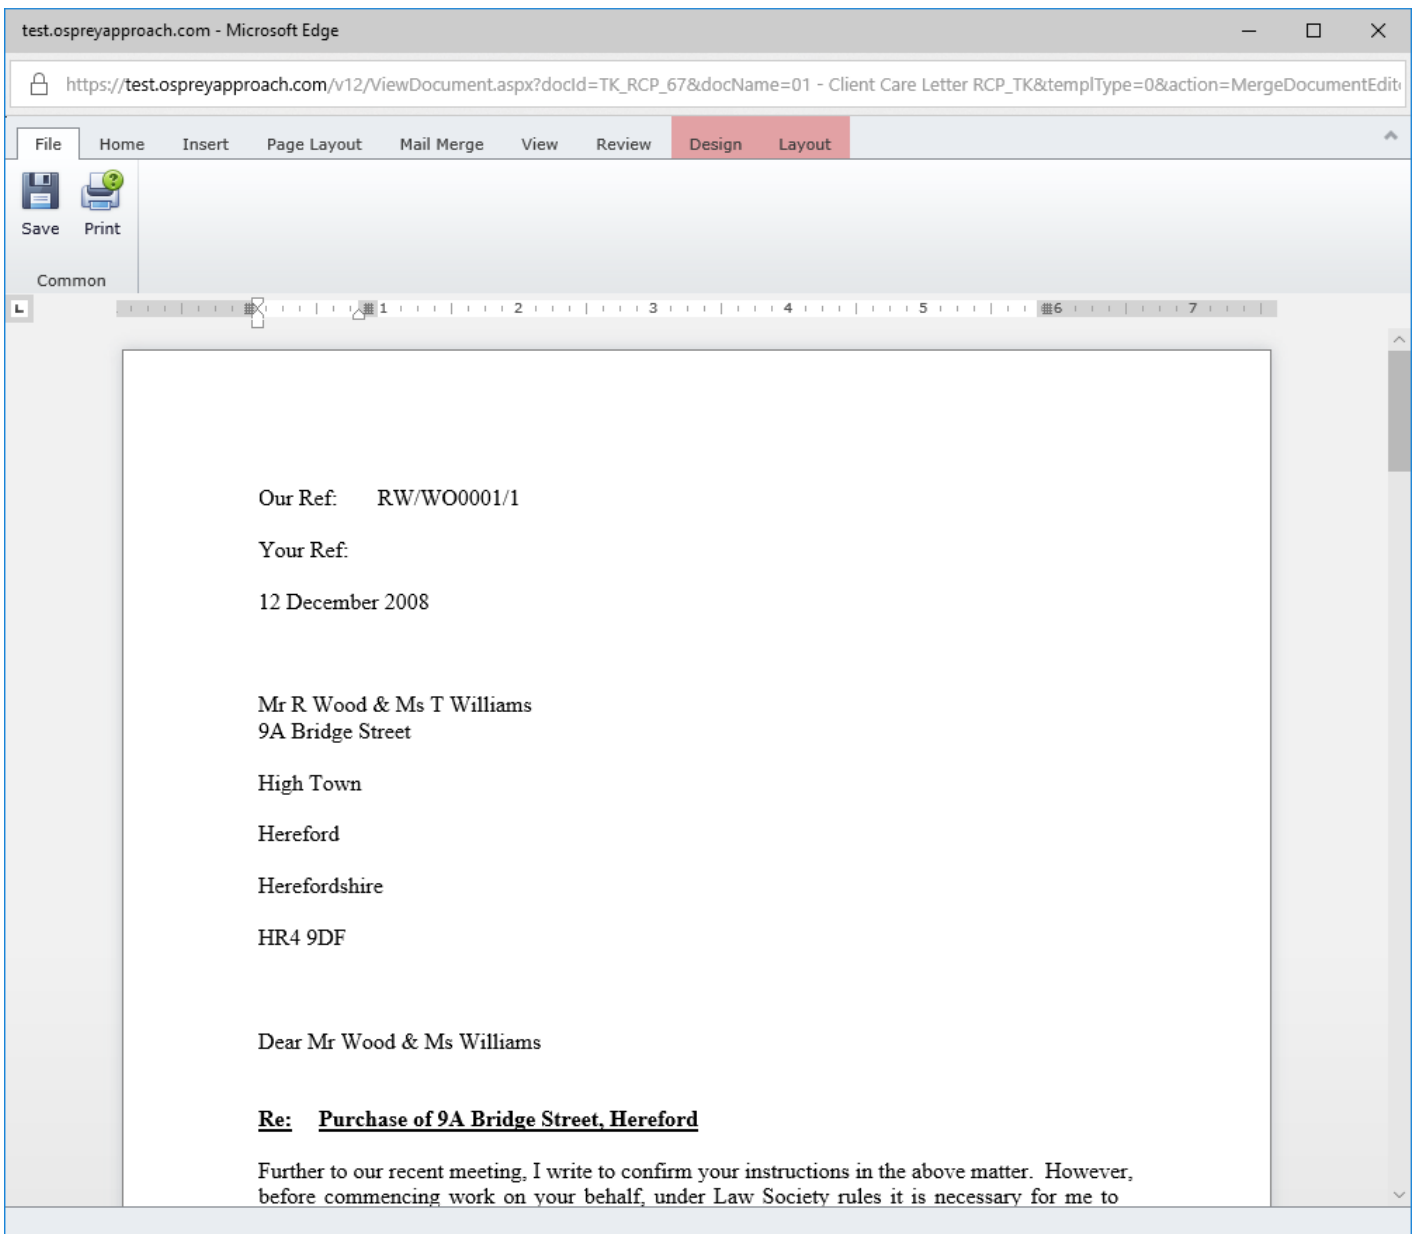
test.ospreyapproach.com - Microsoft Edge

https://test.ospreyapproach.com/v12/ViewDocument.aspx?docId=TK_RCP_67&docName=01 - Client Care Letter RCP_TK&templType=0&action=MergeDocumentEdit

File Home Insert Page Layout Mail Merge View Review Design Layout

Save Print

Common

1 2 3 4 5 6 7

Our Ref: RW/WO0001/1

Your Ref:

12 December 2008

Mr R Wood & Ms T Williams
9A Bridge Street

High Town

Hereford

Herefordshire

HR4 9DF

Dear Mr Wood & Ms Williams

Re: Purchase of 9A Bridge Street, Hereford

Further to our recent meeting, I write to confirm your instructions in the above matter. However, before commencing work on your behalf, under Law Society rules it is necessary for me to